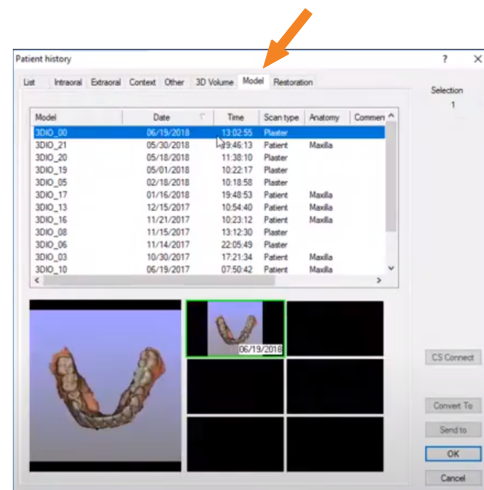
Patient history

? X

List | Intraoral | Extraoral | Context | Other | 3D Volume | Model | Restoration

Selection
1

| Model | Date | Time | Scan type | Anatomy | Commen |
|---|---|---|---|---|---|
| 3DIO_00 | 06/19/2018 | 13:02:55 | Plaster | | |
| 3DIO_21 | 05/30/2018 | 09:46:13 | Patient | Maxilla | |
| 3DIO_20 | 05/18/2018 | 11:38:10 | Plaster | | |
| 3DIO_19 | 05/01/2018 | 10:22:17 | Plaster | | |
| 3DIO_05 | 02/18/2018 | 10:18:58 | Plaster | | |
| 3DIO_17 | 01/16/2018 | 19:48:53 | Patient | Maxilla | |
| 3DIO_13 | 12/15/2017 | 10:54:40 | Patient | Maxilla | |
| 3DIO_16 | 11/21/2017 | 10:23:12 | Patient | Maxilla | |
| 3DIO_08 | 11/15/2017 | 13:12:30 | Plaster | | |
| 3DIO_06 | 11/14/2017 | 22:05:49 | Plaster | | |
| 3DIO_03 | 10/30/2017 | 17:21:34 | Patient | Maxilla | |
| 3DIO_10 | 06/19/2017 | 07:50:42 | Patient | Maxilla | |

06/19/2018

CS Connect

Convert To

Send to

OK

Cancel